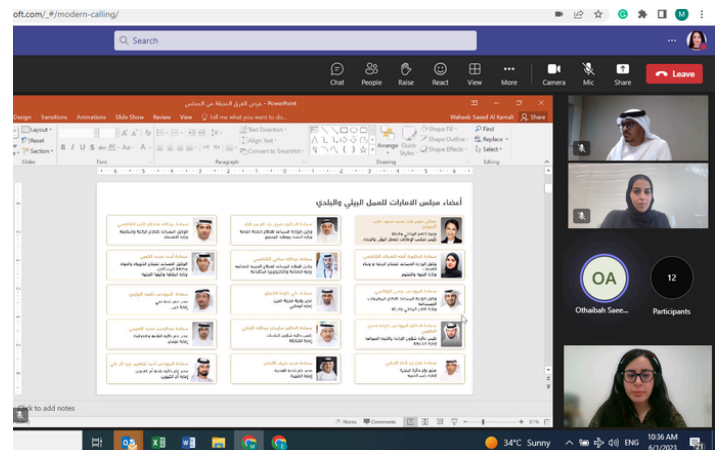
oft.com/_#/modern-calling/

Search

Waheeb Saeed Al Kamali

Chat People Raise React View More Camera Mic Share Leave

عرض الفرق المنبثقة من المجلس - PowerPoint

Design Transitions Animations Slide Show Review View Tell me what you want to do... Waheeb Saeed Al Kamali Share

Layout Reset Section Slides Font Paragraph Text Direction Align Text Convert to SmartArt Drawing Arrange Quick Styles Shape Fill Shape Outline Shape Effects Find Replace Select Editing

أعضاء مجلس الامارات للعمل البيئي والبلدي

OA

Othaibah Saee...

12

Participants

Click to add notes

Notes Comments 41%

34°C Sunny ENG 10:36 AM 6/1/2023